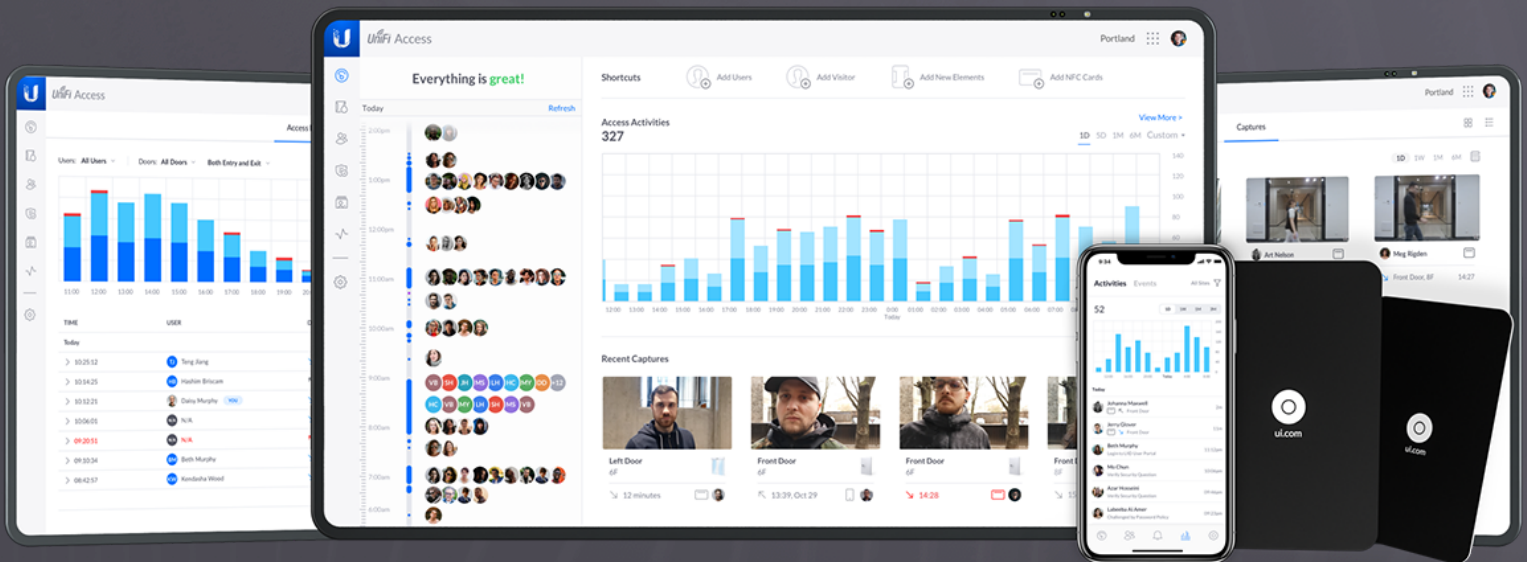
UniFi Access

Access

Users: All Users Doors: All Doors Both Entry and Exit

11:00 12:00 13:00 14:00 15:00 16:00 17:00 18:00 19:00 20:00

TIME USER

Today

10:25:12 Tong Jiang
10:14:25 Hashim Briscam
10:12:25 Daisy Murphy YOU
10:06:01 N/A
09:20:51 N/A
09:10:34 Beth Murphy
08:42:57 Kendasha Wood

UniFi Access Portland

Everything is great!

Today Refresh

2:00pm
1:00pm
12:00pm
11:00am
10:00am
9:00am
8:00am
7:00am
6:00am

VB SH LH MS HC MY OD +12
HC VB MY LH SH MS VB

Shortcuts Add Users Add Visitor Add New Elements Add NFC Cards

Access Activities View More >
327
1D 5D 1M 6M Custom

140 120 100 80 60 40 20 0

12:00 13:00 14:00 15:00 16:00 17:00 18:00 19:00 20:00 21:00 22:00 23:00 0:00 Today 01:00 02:00 03:00 04:00 05:00 06:00 07:00 08:00

Recent Captures

Left Door
6F
12 minutes

Front Door
6F
13:39, Oct 29

Front Door
6F
14:28

Front D
6F

Portland

Captures

1D 1W 1M 6M

Art Nelson

Meg Rigden
Front Door, 8F 14:27

9:34
Activities Events All Sites
52

Today
Johanna Maxwell
Jerry Glover
Beth Murphy
Mo Chen
Azar Hosseini
Lakeisha Al Amer

ui.com

ui.com